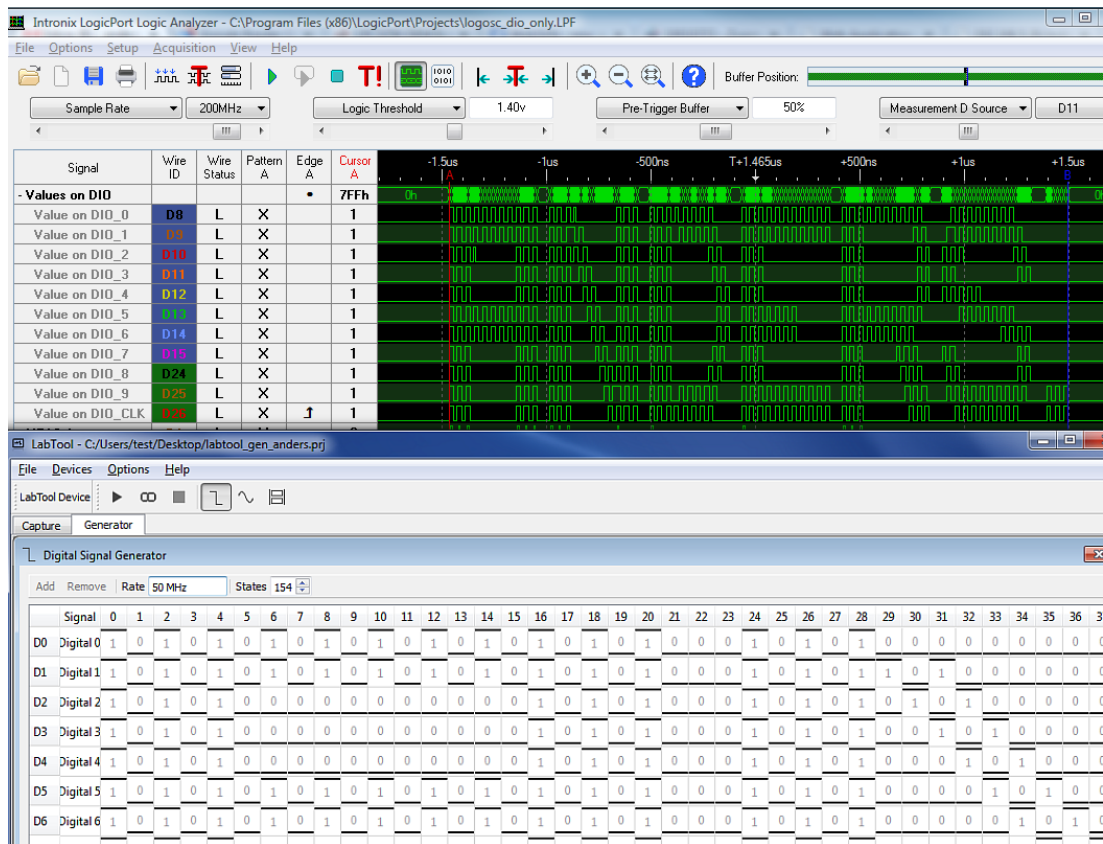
Intronix LogicPort Logic Analyzer - C:\Program Files (x86)\LogicPort\Projects\logosc_dio_only.LPF

File Options Setup Acquisition View Help

Buffer Position:

Sample Rate | 200MHz | Logic Threshold | 1.40v | Pre-Trigger Buffer | 50% | Measurement D Source | D11

| Signal | Wire ID | Wire Status | Pattern A | Edge A | Cursor A |
|---|---|---|---|---|---|
| - Values on DIO | | | | • | 7FFh |
| Value on DIO_0 | D8 | L | X | | 1 |
| Value on DIO_1 | D9 | L | X | | 1 |
| Value on DIO_2 | D10 | L | X | | 1 |
| Value on DIO_3 | D11 | L | X | | 1 |
| Value on DIO_4 | D12 | L | X | | 1 |
| Value on DIO_5 | D13 | L | X | | 1 |
| Value on DIO_6 | D14 | L | X | | 1 |
| Value on DIO_7 | D15 | L | X | | 1 |
| Value on DIO_8 | D24 | L | X | | 1 |
| Value on DIO_9 | D25 | L | X | | 1 |
| Value on DIO_CLK | D26 | L | X | ↑ | 1 |

-1.5us -1us -500ns T+1.465us +500ns +1us +1.5us

0h

LabTool - C:/Users/test/Desktop/labtool_gen_anders.prj

File Devices Options Help

LabTool Device

Capture Generator

Digital Signal Generator

Add Remove Rate 50 MHz States 154

| | Signal | 0 | 1 | 2 | 3 | 4 | 5 | 6 | 7 | 8 | 9 | 10 | 11 | 12 | 13 | 14 | 15 | 16 | 17 | 18 | 19 | 20 | 21 | 22 | 23 | 24 | 25 | 26 | 27 | 28 | 29 | 30 | 31 | 32 | 33 | 34 | 35 | 36 |
|---|---|---|---|---|---|---|---|---|---|---|---|---|---|---|---|---|---|---|---|---|---|---|---|---|---|---|---|---|---|---|---|---|---|---|---|---|---|---|
| D0 | Digital 0 | 1 | 0 | 1 | 0 | 1 | 0 | 1 | 0 | 1 | 0 | 1 | 0 | 1 | 0 | 1 | 0 | 1 | 0 | 1 | 0 | 1 | 0 | 0 | 0 | 1 | 0 | 1 | 0 | 1 | 0 | 0 | 0 | 0 | 0 | 0 | 0 | 0 |
| D1 | Digital 1 | 1 | 0 | 1 | 0 | 1 | 0 | 1 | 0 | 1 | 0 | 1 | 0 | 1 | 0 | 1 | 0 | 1 | 0 | 1 | 0 | 1 | 0 | 0 | 0 | 1 | 0 | 1 | 0 | 1 | 1 | 0 | 1 | 0 | 0 | 0 | 0 | 0 |
| D2 | Digital 2 | 1 | 0 | 1 | 0 | 1 | 0 | 0 | 0 | 0 | 0 | 0 | 0 | 0 | 0 | 0 | 0 | 1 | 0 | 1 | 0 | 1 | 0 | 0 | 0 | 1 | 0 | 1 | 0 | 1 | 0 | 1 | 1 | 0 | 0 | 0 | 0 | 0 |
| D3 | Digital 3 | 1 | 0 | 1 | 0 | 1 | 0 | 0 | 0 | 0 | 0 | 0 | 0 | 0 | 0 | 0 | 0 | 1 | 0 | 1 | 0 | 1 | 0 | 0 | 0 | 1 | 0 | 1 | 0 | 1 | 0 | 0 | 1 | 0 | 1 | 0 | 0 | 0 |
| D4 | Digital 4 | 1 | 0 | 1 | 0 | 1 | 0 | 0 | 0 | 0 | 0 | 0 | 0 | 0 | 0 | 0 | 0 | 1 | 0 | 1 | 0 | 1 | 0 | 0 | 0 | 1 | 0 | 1 | 0 | 1 | 0 | 0 | 0 | 1 | 0 | 1 | 0 | 0 |
| D5 | Digital 5 | 1 | 0 | 1 | 0 | 1 | 0 | 1 | 0 | 1 | 0 | 1 | 0 | 1 | 0 | 1 | 0 | 1 | 0 | 1 | 0 | 1 | 0 | 0 | 0 | 1 | 0 | 1 | 0 | 1 | 0 | 0 | 0 | 0 | 1 | 0 | 1 | 0 |
| D6 | Digital 6 | 1 | 0 | 1 | 0 | 1 | 0 | 1 | 0 | 1 | 0 | 1 | 0 | 1 | 0 | 1 | 0 | 1 | 0 | 1 | 0 | 1 | 0 | 0 | 0 | 1 | 0 | 1 | 0 | 1 | 0 | 0 | 0 | 0 | 0 | 1 | 0 | 1 |